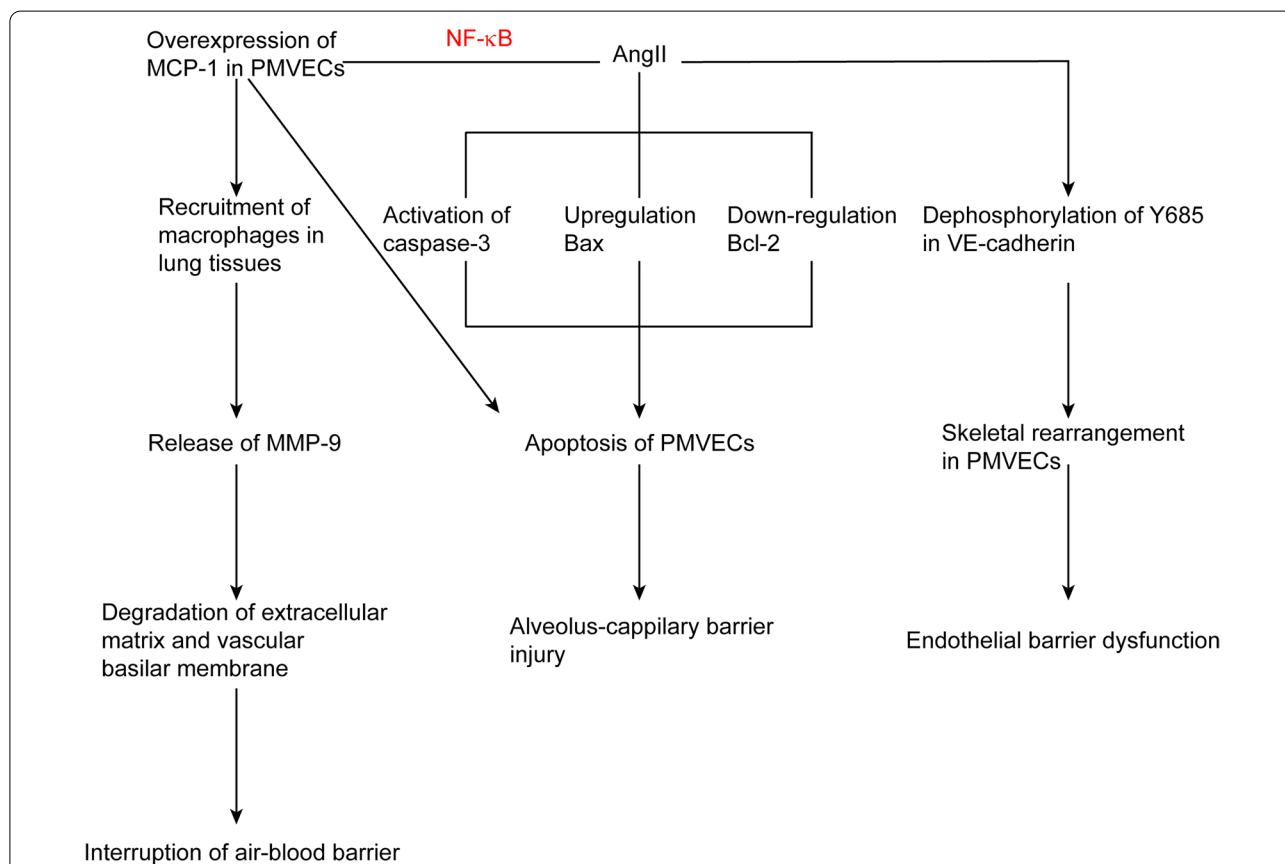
Overexpression of MCP-1 in PMVECs

NF-κB

AngII

Recruitment of macrophages in lung tissues

Activation of caspase-3

Upregulation Bax

Down-regulation Bcl-2

Dephosphorylation of Y685 in VE-cadherin

Release of MMP-9

Apoptosis of PMVECs

Skeletal rearrangement in PMVECs

Degradation of extracellular matrix and vascular basilar membrane

Alveolus-cappilary barrier injury

Endothelial barrier dysfunction

Interruption of air-blood barrier